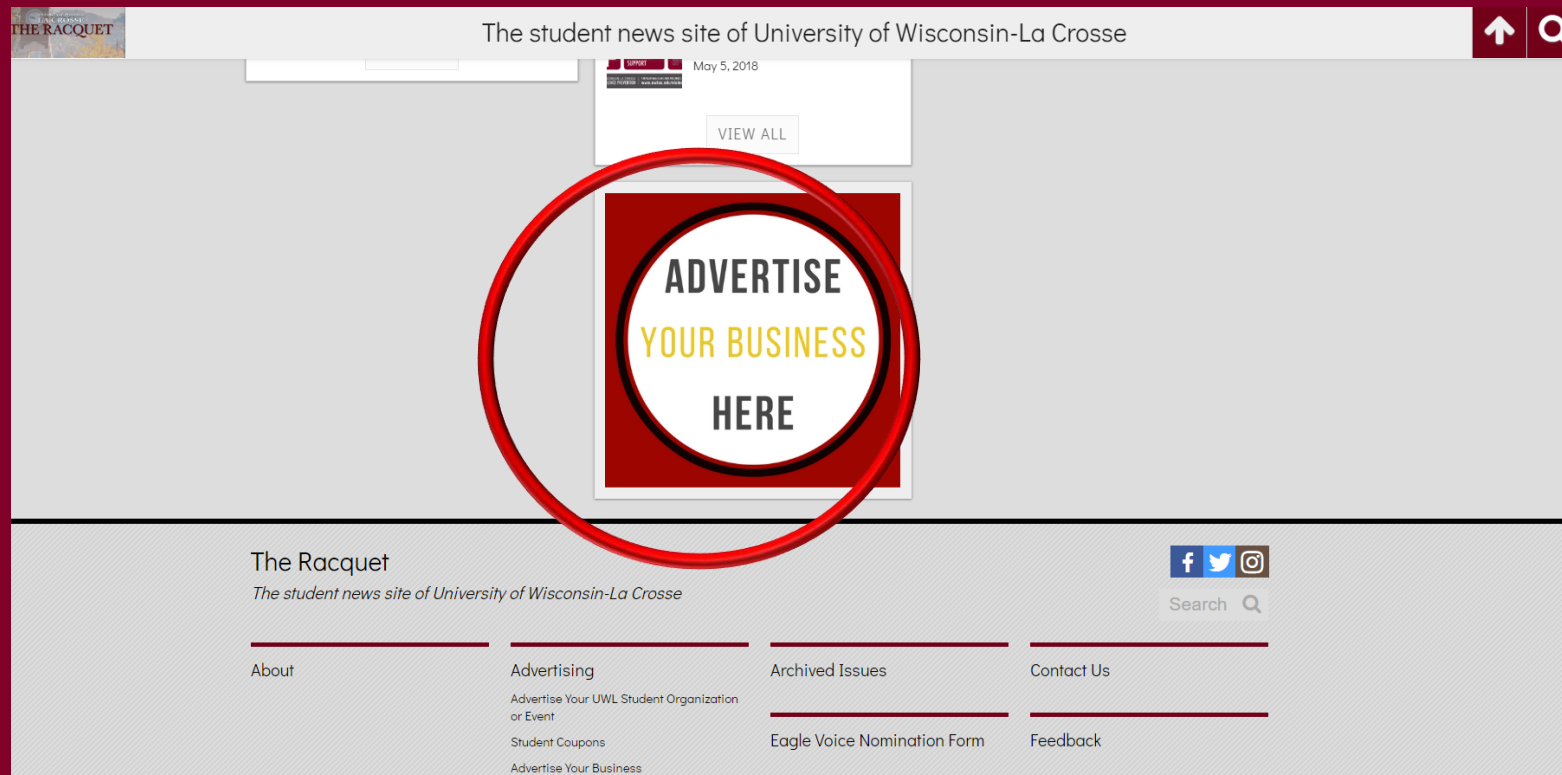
LA CROSSE
THE RACQUET

The student news site of University of Wisconsin-La Crosse

SUPPORT

May 5, 2018

VIEW ALL

ADVERTISE
YOUR BUSINESS
HERE

The Racquet
The student news site of University of Wisconsin-La Crosse

Search

About

Advertising
Advertise Your UWL Student Organization or Event
Student Coupons
Advertise Your Business

Archived Issues

Eagle Voice Nomination Form

Contact Us

Feedback